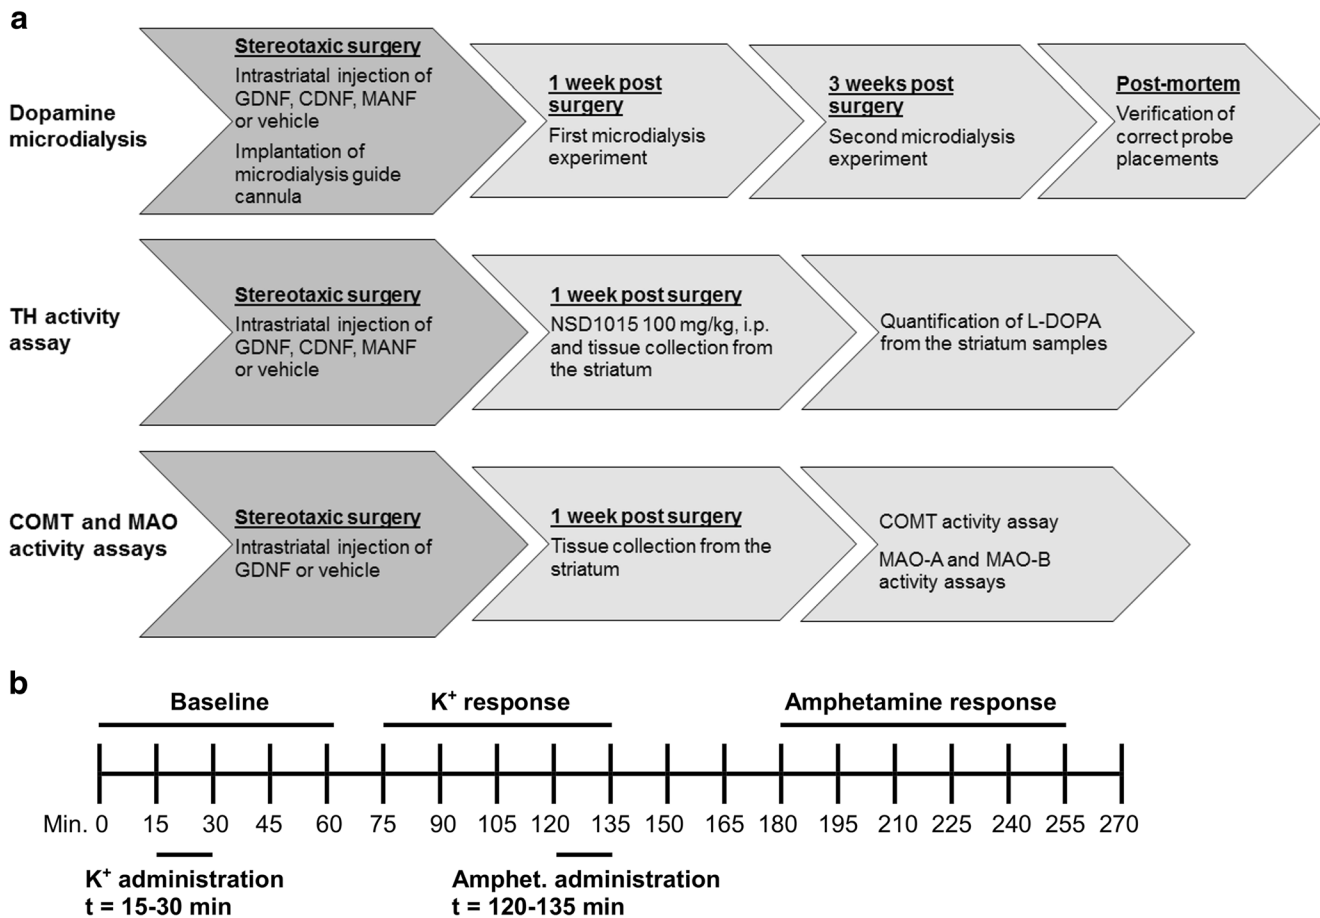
a

Dopamine microdialysis

Stereotaxic surgery
Intrastriatal injection of GDNF, CDNF, MANF or vehicle
Implantation of microdialysis guide cannula

1 week post surgery
First microdialysis experiment

3 weeks post surgery
Second microdialysis experiment

Post-mortem
Verification of correct probe placements

TH activity assay

Stereotaxic surgery
Intrastriatal injection of GDNF, CDNF, MANF or vehicle

1 week post surgery
NSD1015 100 mg/kg, i.p. and tissue collection from the striatum

Quantification of L-DOPA from the striatum samples

COMT and MAO activity assays

Stereotaxic surgery
Intrastriatal injection of GDNF or vehicle

1 week post surgery
Tissue collection from the striatum

COMT activity assay
MAO-A and MAO-B activity assays

b

Baseline

$K^+$ response

Amphetamine response

Min. 0 15 30 45 60 75 90 105 120 135 150 165 180 195 210 225 240 255 270

$K^+$ administration
t = 15-30 min

Amphet. administration
t = 120-135 min